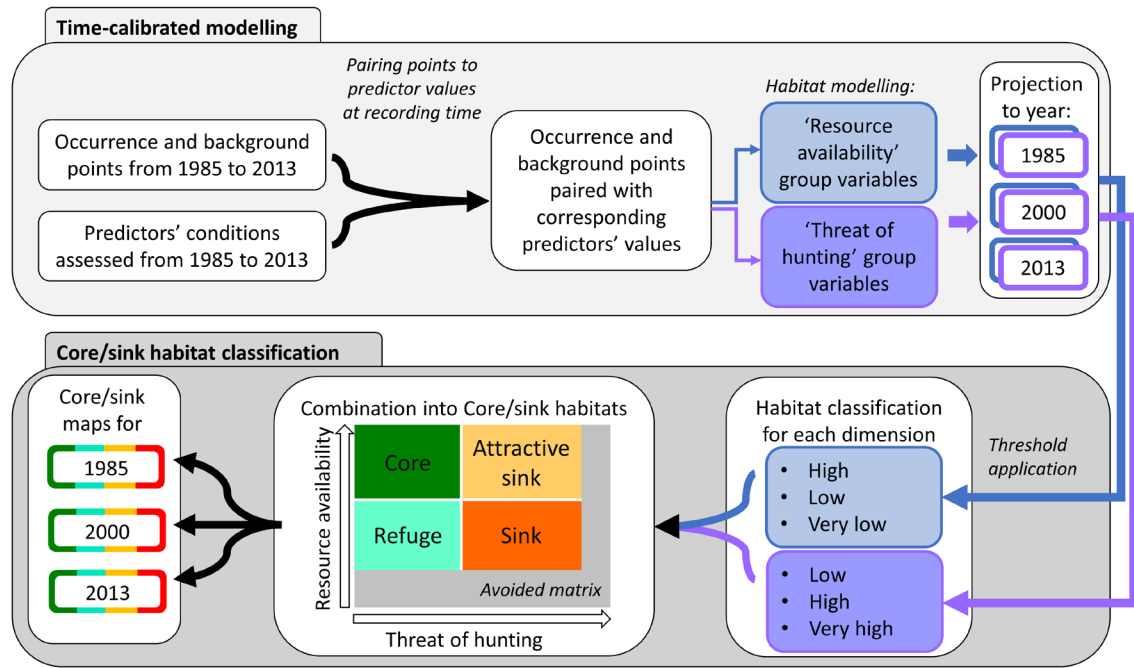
Time-calibrated modelling

Pairing points to predictor values at recording time

Occurrence and background points from 1985 to 2013

Predictors' conditions assessed from 1985 to 2013

Occurrence and background points paired with corresponding predictors' values

Habitat modelling:

'Resource availability' group variables

'Threat of hunting' group variables

Projection to year:

1985

2000

2013

Core/sink habitat classification

Core/sink maps for

1985

2000

2013

Combination into Core/sink habitats

Resource availability

Core

Attractive sink

Refuge

Sink

Avoided matrix

Threat of hunting

Habitat classification for each dimension

Threshold application

• High
• Low
• Very low

• Low
• High
• Very high